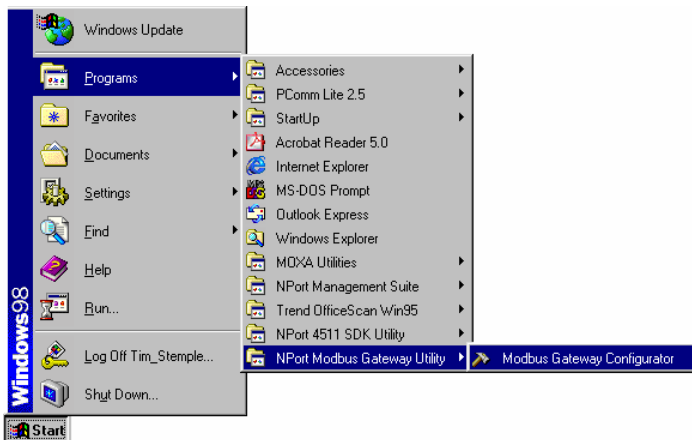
Windows Update
Programs
Favorites
Documents
Settings
Find
Help
Run...
Log Off Tim_Stemple...
Shut Down...
Windows98
Start

Accessories
PComm Lite 2.5
StartUp
Acrobat Reader 5.0
Internet Explorer
MS-DOS Prompt
Outlook Express
Windows Explorer
MOXA Utilities
NPort Management Suite
Trend OfficeScan Win95
NPort 4511 SDK Utility
NPort Modbus Gateway Utility

Modbus Gateway Configurator